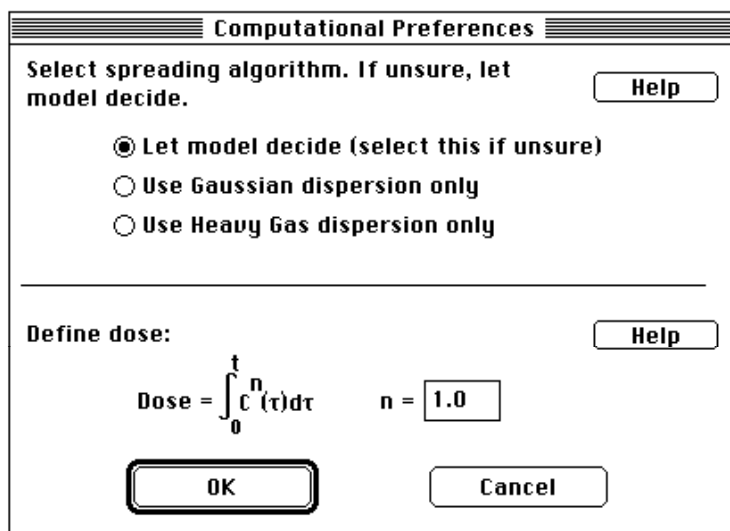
Computational Preferences

Select spreading algorithm. If unsure, let model decide.

Help

Let model decide (select this if unsure)

Use Gaussian dispersion only

Use Heavy Gas dispersion only

Define dose:

Help

Dose = $\int_0^t C^n(\tau)d\tau$ n = 1.0

OK

Cancel